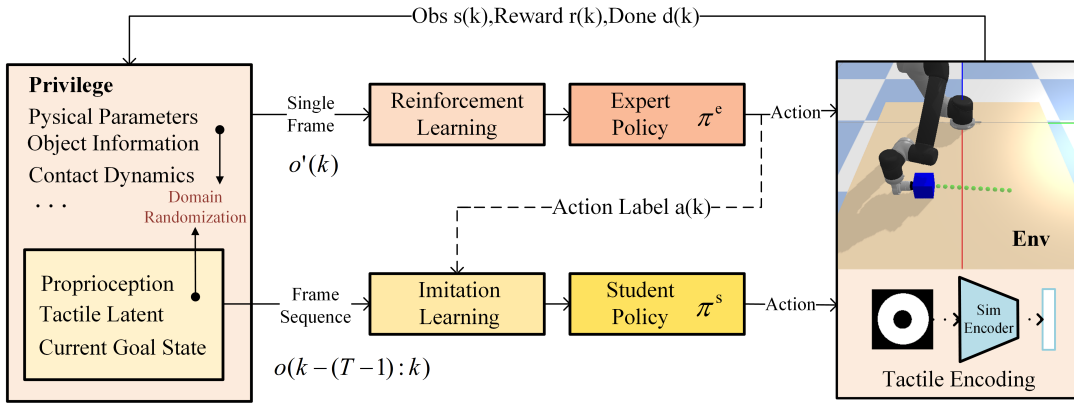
Obs s(k),Reward r(k),Done d(k)

Privilege
Pysical Parameters
Object Information
Contact Dynamics
. . .

Domain Randomization

Proprioception
Tactile Latent
Current Goal State

Single Frame
$o'(k)$

Reinforcement Learning

Expert Policy $\pi^{e}$

Action

Action Label a(k)

Frame Sequence
$o(k-(T-1):k)$

Imitation Learning

Student Policy $\pi^{s}$

Action

Env

Sim Encoder

Tactile Encoding